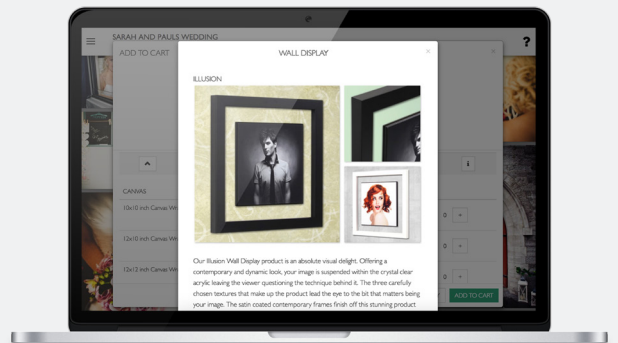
SARAH AND PAULS WEDDING

?

ADD TO CART

×

WALL DISPLAY

×

ILLUSION

Our Illusion Wall Display product is an absolute visual delight. Offering a contemporary and dynamic look, your image is suspended within the crystal clear acrylic leaving the viewer questioning the technique behind it. The three carefully chosen textures that make up the product lead the eye to the bit that matters being your image. The satin coated contemporary frames finish off this stunning product

CANVAS

10x10 inch Canvas Wr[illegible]

12x10 inch Canvas Wr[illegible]

12x12 inch Canvas Wr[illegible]

0 +

0 +

0 +

ADD TO CART